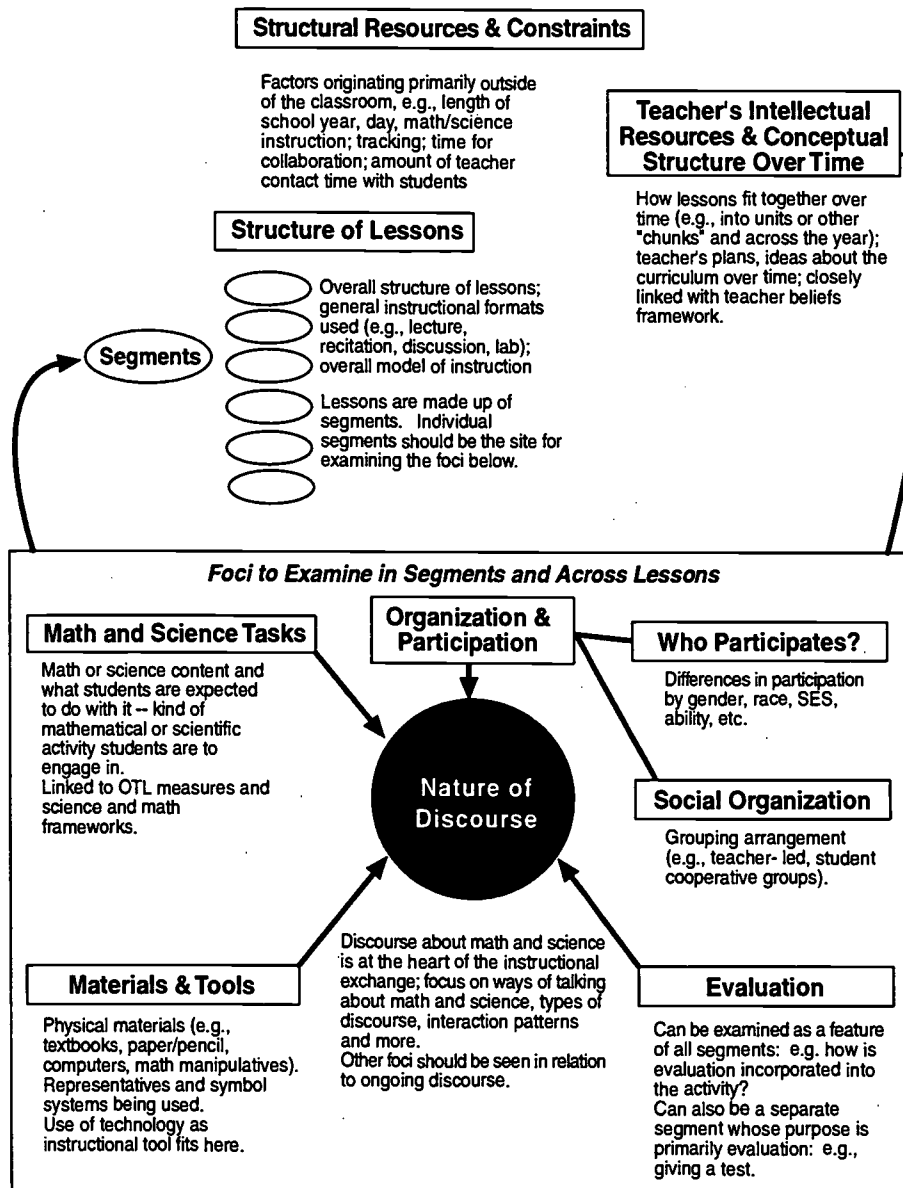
Structural Resources & Constraints

Factors originating primarily outside of the classroom, e.g., length of school year, day, math/science instruction; tracking; time for collaboration; amount of teacher contact time with students

Teacher's Intellectual Resources & Conceptual Structure Over Time

How lessons fit together over time (e.g., into units or other "chunks" and across the year); teacher's plans, ideas about the curriculum over time; closely linked with teacher beliefs framework.

Structure of Lessons

Overall structure of lessons; general instructional formats used (e.g., lecture, recitation, discussion, lab); overall model of instruction

Lessons are made up of segments. Individual segments should be the site for examining the foci below.

Segments

Foci to Examine in Segments and Across Lessons

Math and Science Tasks

Math or science content and what students are expected to do with it -- kind of mathematical or scientific activity students are to engage in. Linked to OTL measures and science and math frameworks.

Organization & Participation

Who Participates?

Differences in participation by gender, race, SES, ability, etc.

Nature of Discourse

Social Organization

Grouping arrangement (e.g., teacher- led, student cooperative groups).

Materials & Tools

Physical materials (e.g., textbooks, paper/pencil, computers, math manipulatives). Representatives and symbol systems being used. Use of technology as instructional tool fits here.

Discourse about math and science is at the heart of the instructional exchange; focus on ways of talking about math and science, types of discourse, interaction patterns and more. Other foci should be seen in relation to ongoing discourse.

Evaluation

Can be examined as a feature of all segments: e.g. how is evaluation incorporated into the activity? Can also be a separate segment whose purpose is primarily evaluation: e.g., giving a test.